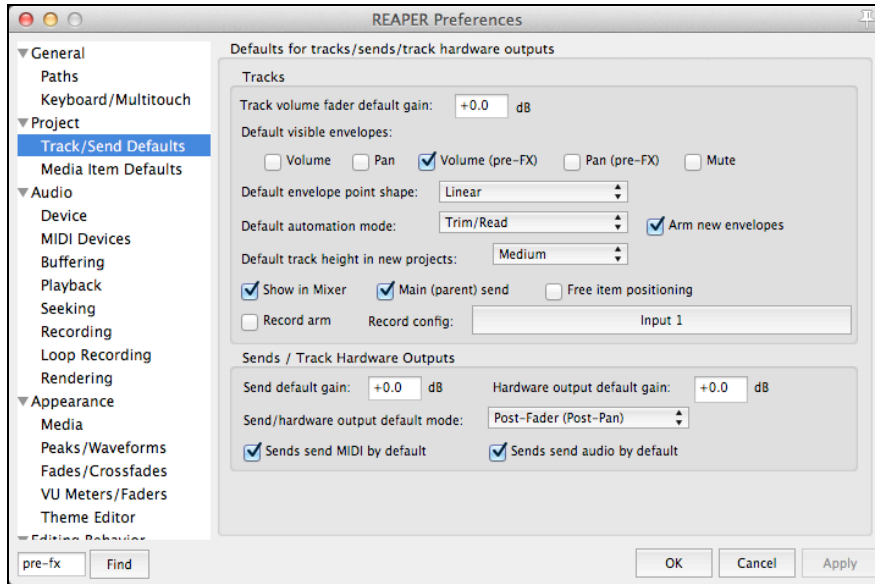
REAPER Preferences

General
Paths
Keyboard/Multitouch
Project
Track/Send Defaults
Media Item Defaults
Audio
Device
MIDI Devices
Buffering
Playback
Seeking
Recording
Loop Recording
Rendering
Appearance
Media
Peaks/Waveforms
Fades/Crossfades
VU Meters/Faders
Theme Editor
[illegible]

pre-fx Find

Defaults for tracks/sends/track hardware outputs

Tracks
Track volume fader default gain: +0.0 dB
Default visible envelopes:
Volume Pan Volume (pre-FX) Pan (pre-FX) Mute
Default envelope point shape: Linear
Default automation mode: Trim/Read Arm new envelopes
Default track height in new projects: Medium
Show in Mixer Main (parent) send Free item positioning
Record arm Record config: Input 1

Sends / Track Hardware Outputs
Send default gain: +0.0 dB Hardware output default gain: +0.0 dB
Send/hardware output default mode: Post-Fader (Post-Pan)
Sends send MIDI by default Sends send audio by default

OK Cancel Apply